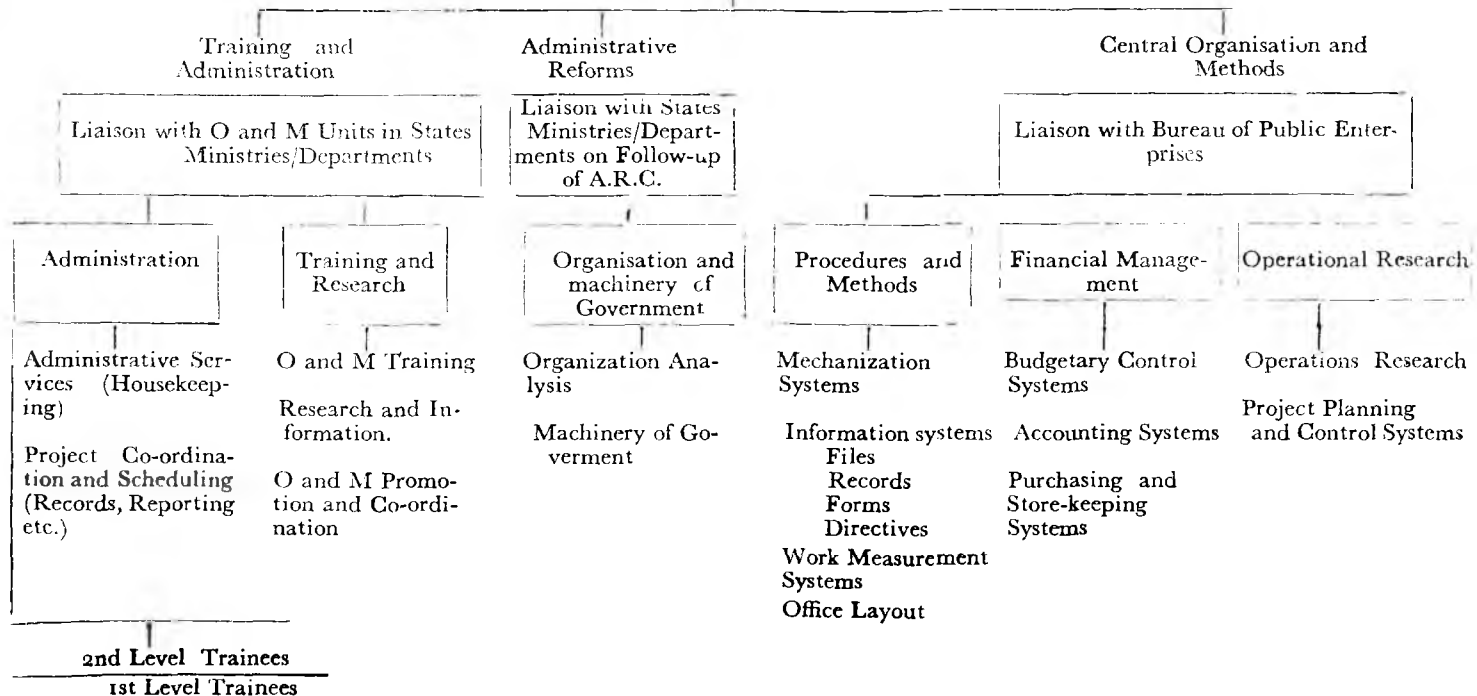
Training and Administration

Administrative Reforms

Central Organisation and Methods

Liaison with O and M Units in States Ministries/Departments

Liaison with States Ministries/Departments on Follow-up of A.R.C.

Liaison with Bureau of Public Enterprises

Administration

Administrative Services (Housekeeping)

Project Co-ordination and Scheduling (Records, Reporting etc.)

Training and Research

O and M Training

Research and Information.

O and M Promotion and Co-ordination

Organisation and machinery of Government

Organization Analysis

Machinery of Goverment

Procedures and Methods

Mechanization Systems

Information systems
Files
Records
Forms
Directives

Work Measurement Systems

Office Layout

Financial Management

Budgetary Control Systems

Accounting Systems

Purchasing and Store-keeping Systems

Operational Research

Operations Research

Project Planning and Control Systems

2nd Level Trainees

1st Level Trainees